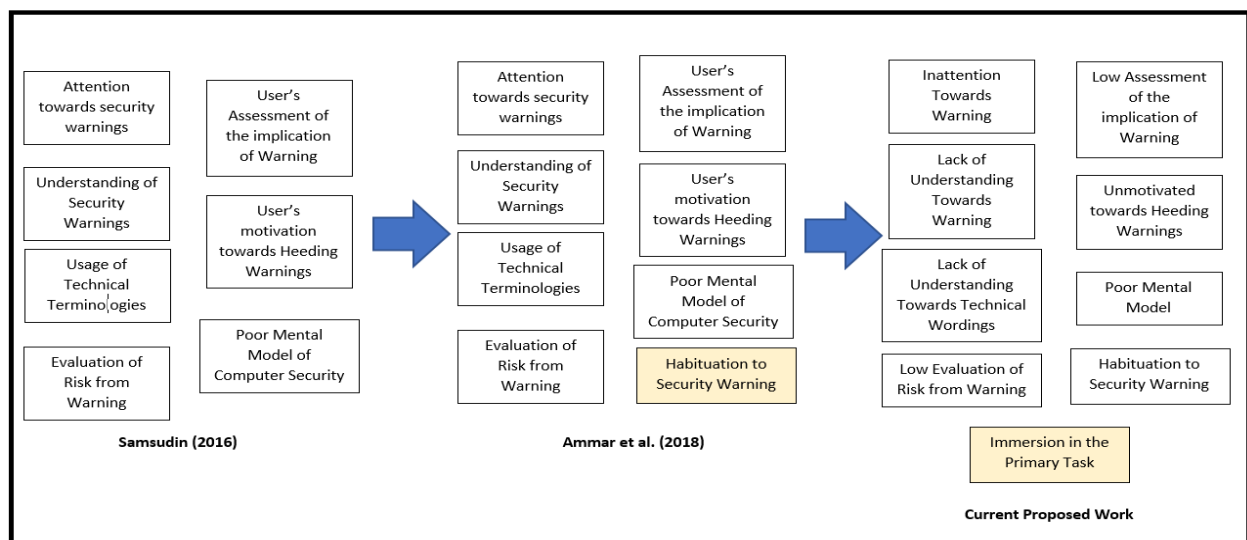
Attention towards security warnings

Understanding of Security Warnings

Usage of Technical Terminologies

Evaluation of Risk from Warning

User's Assessment of the implication of Warning

User's motivation towards Heeding Warnings

Poor Mental Model of Computer Security

Samsudin (2016)

Attention towards security warnings

Understanding of Security Warnings

Usage of Technical Terminologies

Evaluation of Risk from Warning

User's Assessment of the implication of Warning

User's motivation towards Heeding Warnings

Poor Mental Model of Computer Security

Habituation to Security Warning

Ammar et al. (2018)

Inattention Towards Warning

Lack of Understanding Towards Warning

Lack of Understanding Towards Technical Wordings

Low Evaluation of Risk from Warning

Low Assessment of the implication of Warning

Unmotivated towards Heeding Warnings

Poor Mental Model

Habituation to Security Warning

Immersion in the Primary Task

Current Proposed Work